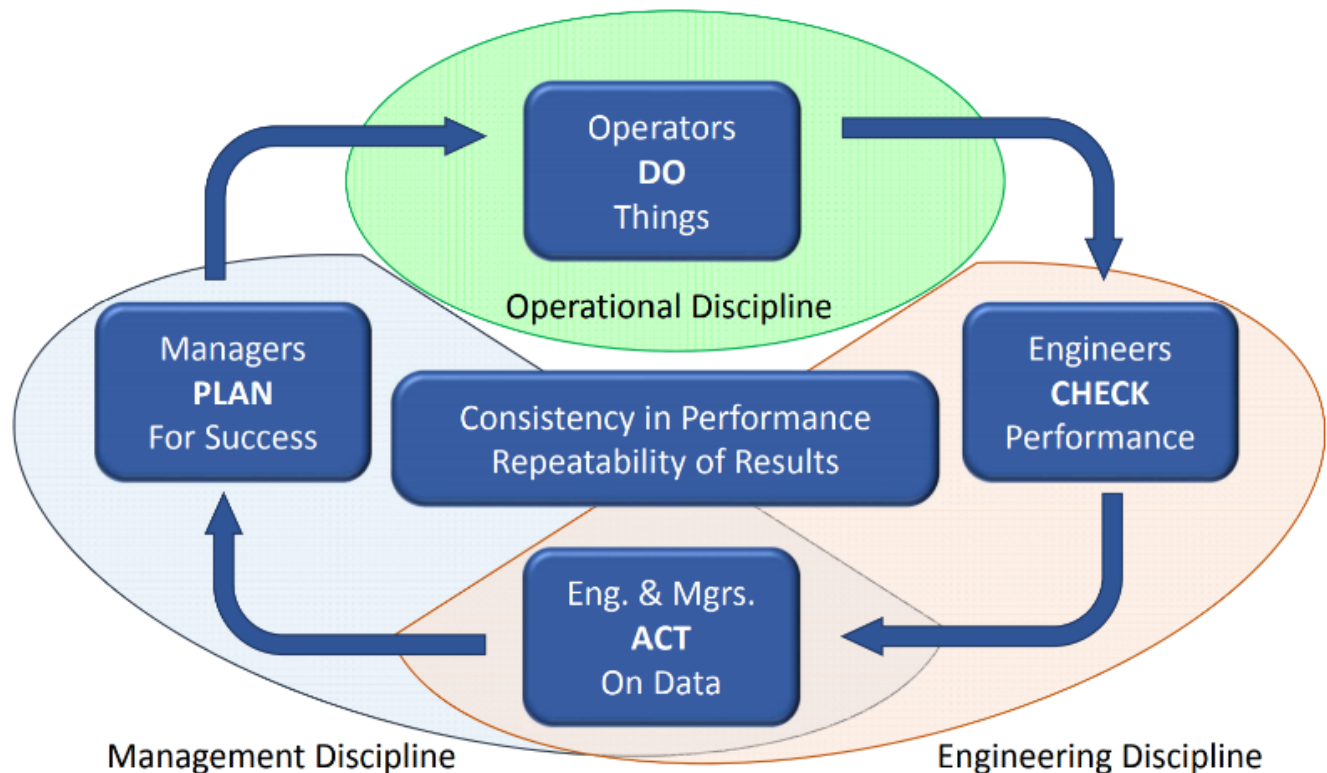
Operators
**DO**
Things

Operational Discipline

Managers
**PLAN**
For Success

Consistency in Performance
Repeatability of Results

Engineers
**CHECK**
Performance

Eng. & Mgrs.
**ACT**
On Data

Management Discipline

Engineering Discipline